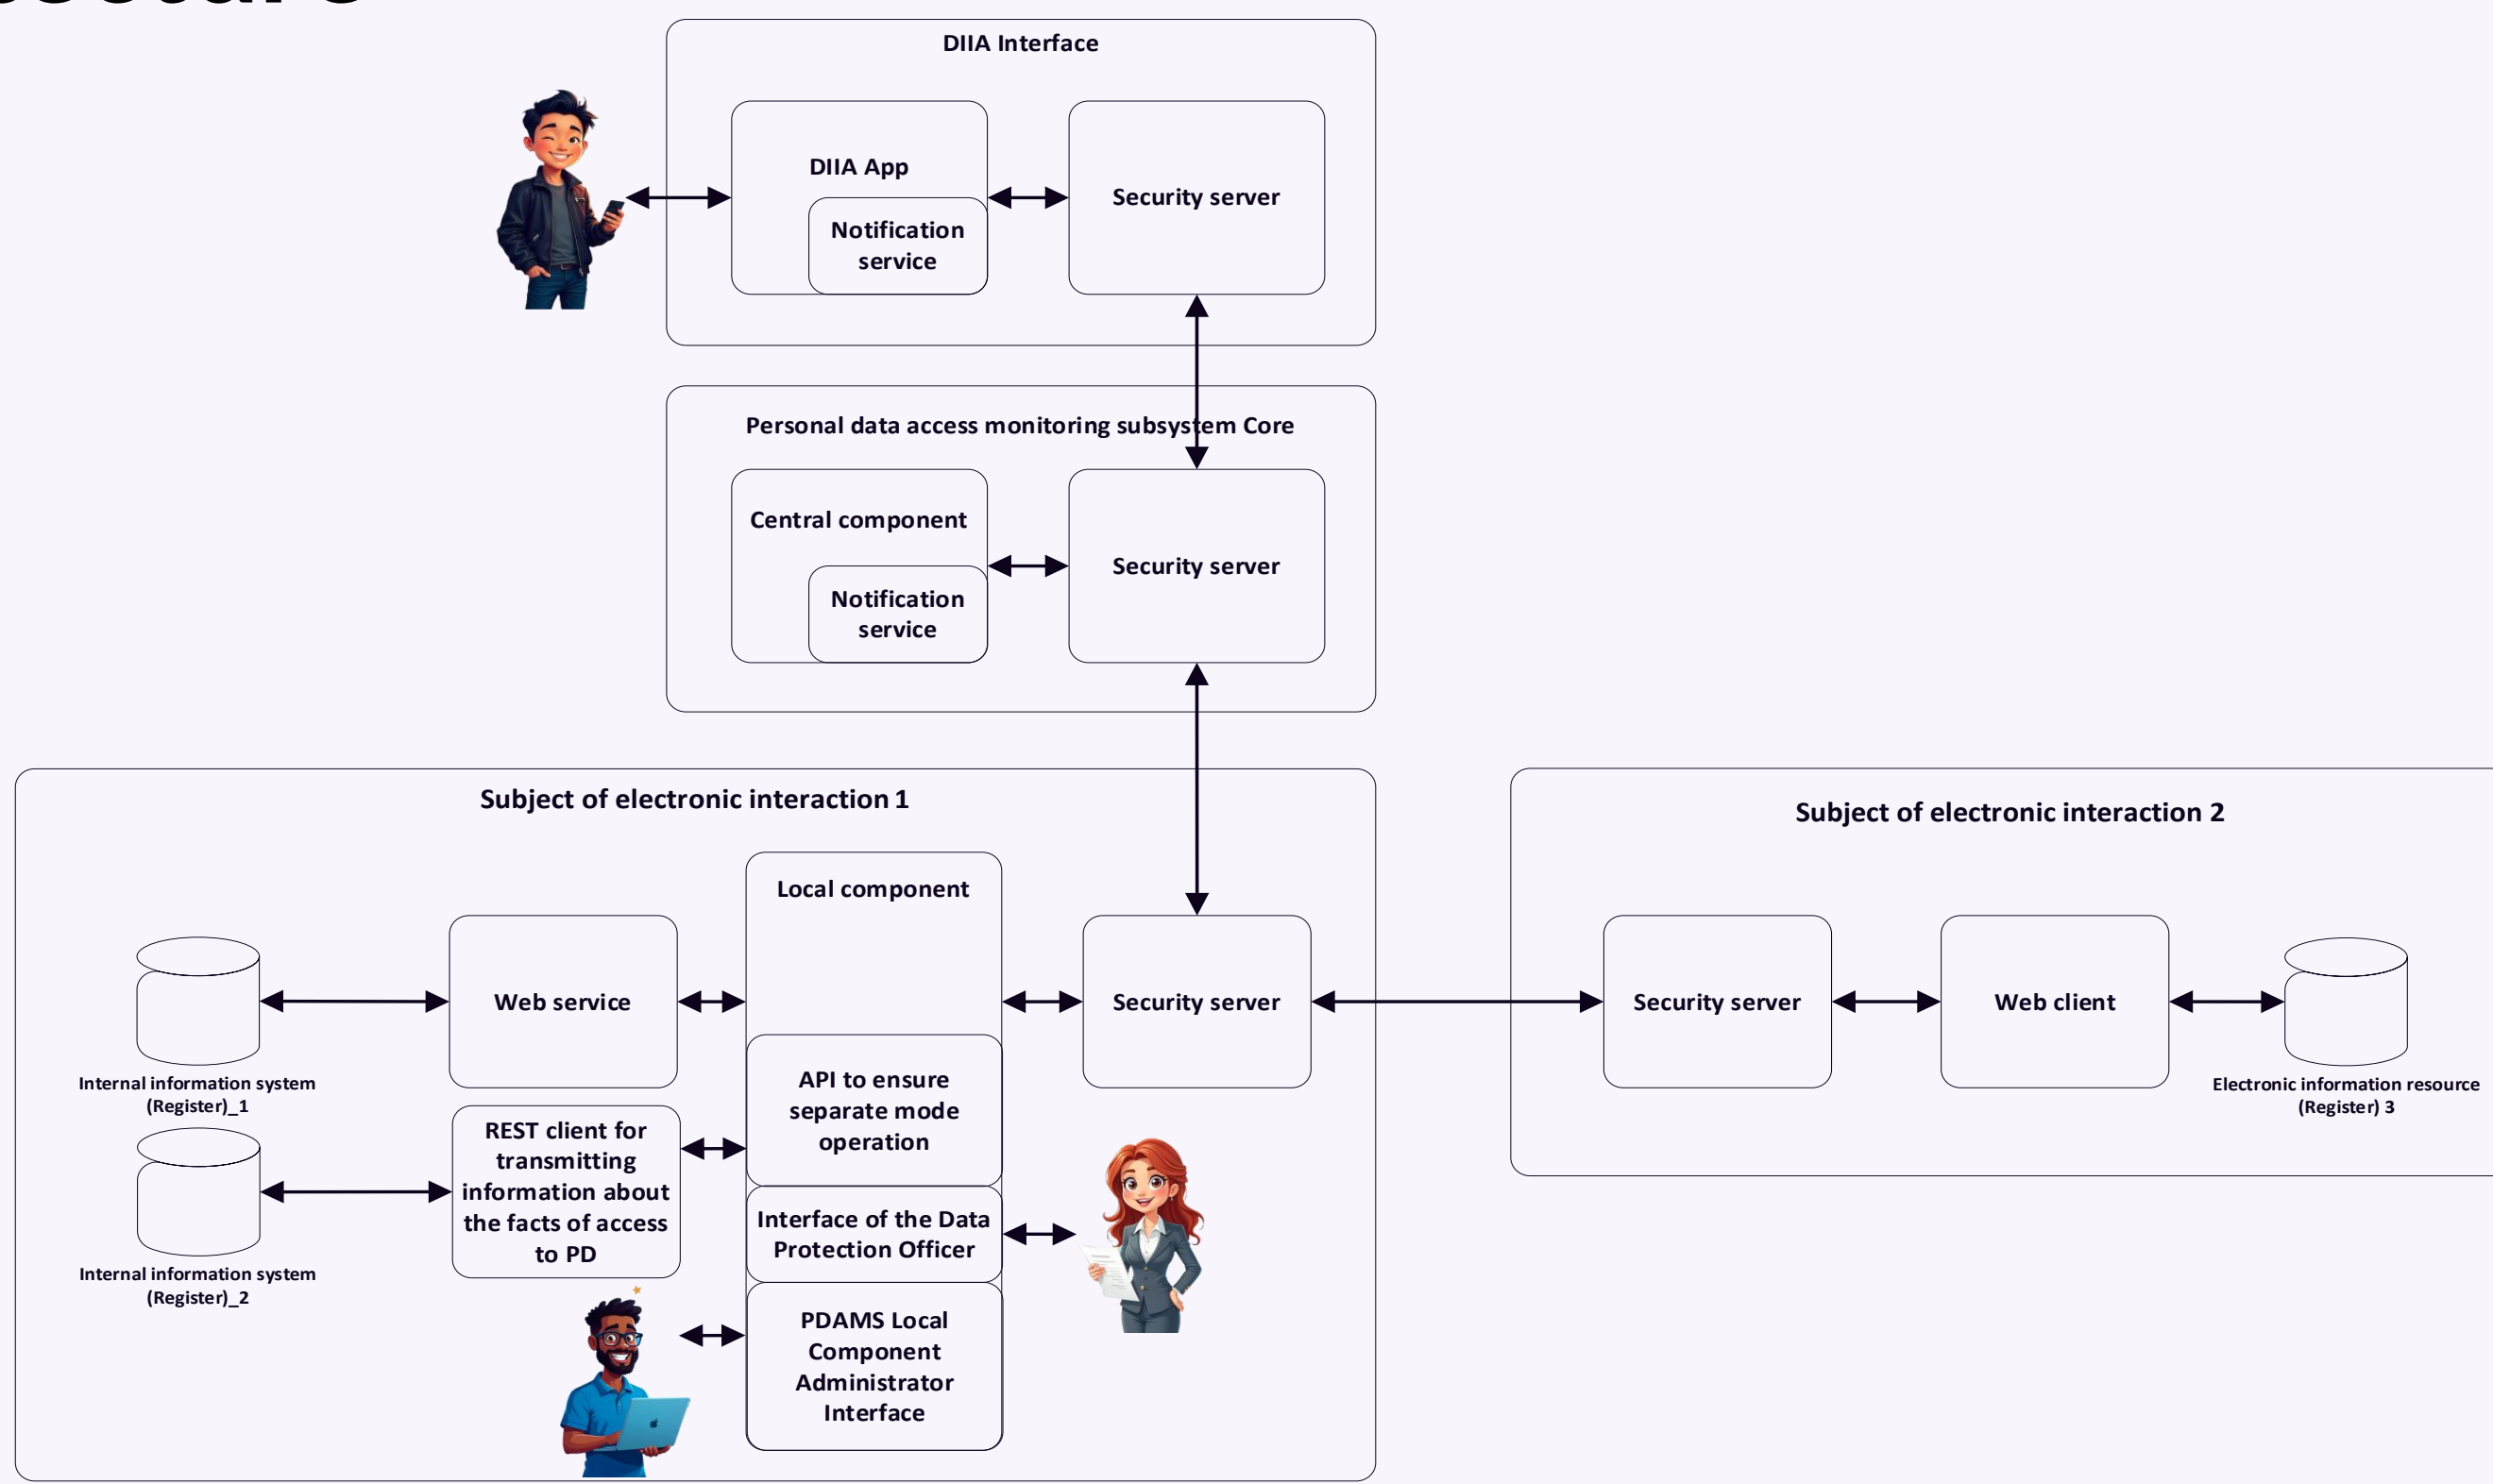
DIIA Interface

DIIA App

Notification service

Security server

Personal data access monitoring subsystem Core

Central component

Notification service

Security server

Subject of electronic interaction 1

Local component

Internal information system (Register)_1

Web service

Security server

API to ensure separate mode operation

REST client for transmitting information about the facts of access to PD

Internal information system (Register)_2

Interface of the Data Protection Officer

PDAMS Local Component Administrator Interface

Subject of electronic interaction 2

Security server

Web client

Electronic information resource (Register) 3